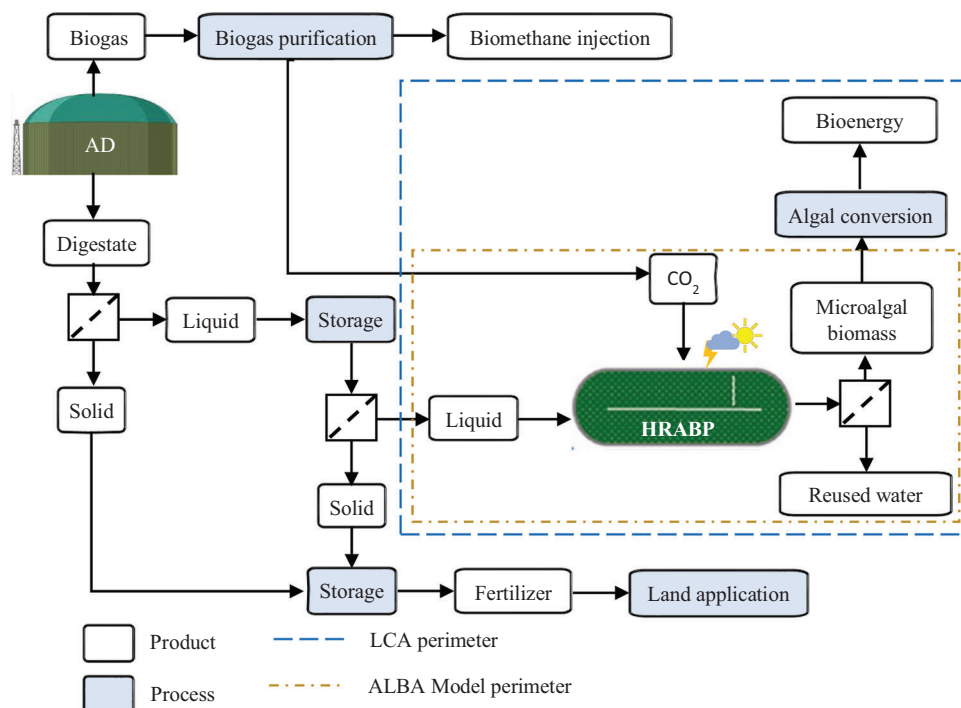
Biogas
Biogas purification
Biomethane injection
AD
Bioenergy
Algal conversion
Digestate
$CO_2$
Microalgal biomass
Liquid
Storage
Solid
Liquid
HRABP
Solid
Reused water
Storage
Fertilizer
Land application
Product
LCA perimeter
Process
ALBA Model perimeter